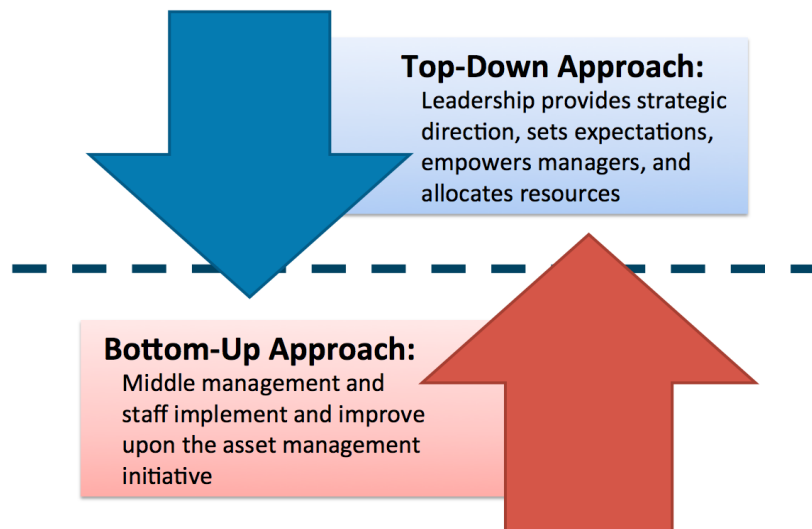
Top-Down Approach:
Leadership provides strategic direction, sets expectations, empowers managers, and allocates resources

Bottom-Up Approach:
Middle management and staff implement and improve upon the asset management initiative